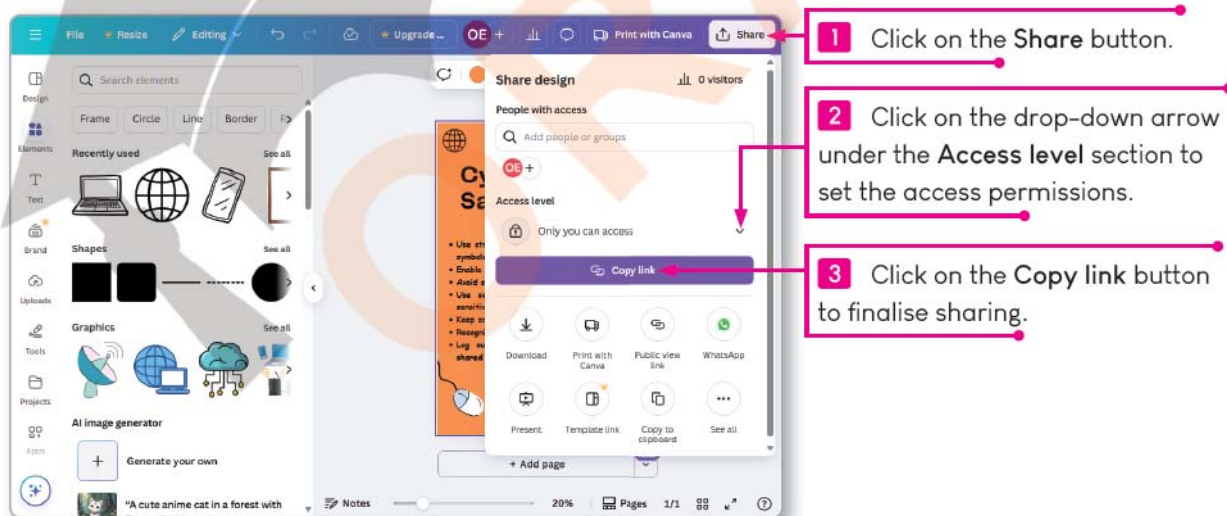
File Resize Editing Upgrade... OE + Print with Canva Share

Design
Elements
Text
Brand
Uploads
Tools
Projects
Apps

Search elements

Frame Circle Line Border

Recently used See all

Shapes See all

Graphics See all

AI image generator

Generate your own

"A cute anime cat in a forest with

Share design 0 visitors

People with access

Add people or groups

OE +

Access level

Only you can access

Copy link

Download
Print with Canva
Public view link
WhatsApp
Present
Template link
Copy to clipboard
See all

+ Add page

Notes 20% Pages 1/1

1 Click on the Share button.

2 Click on the drop-down arrow under the Access level section to set the access permissions.

3 Click on the Copy link button to finalise sharing.